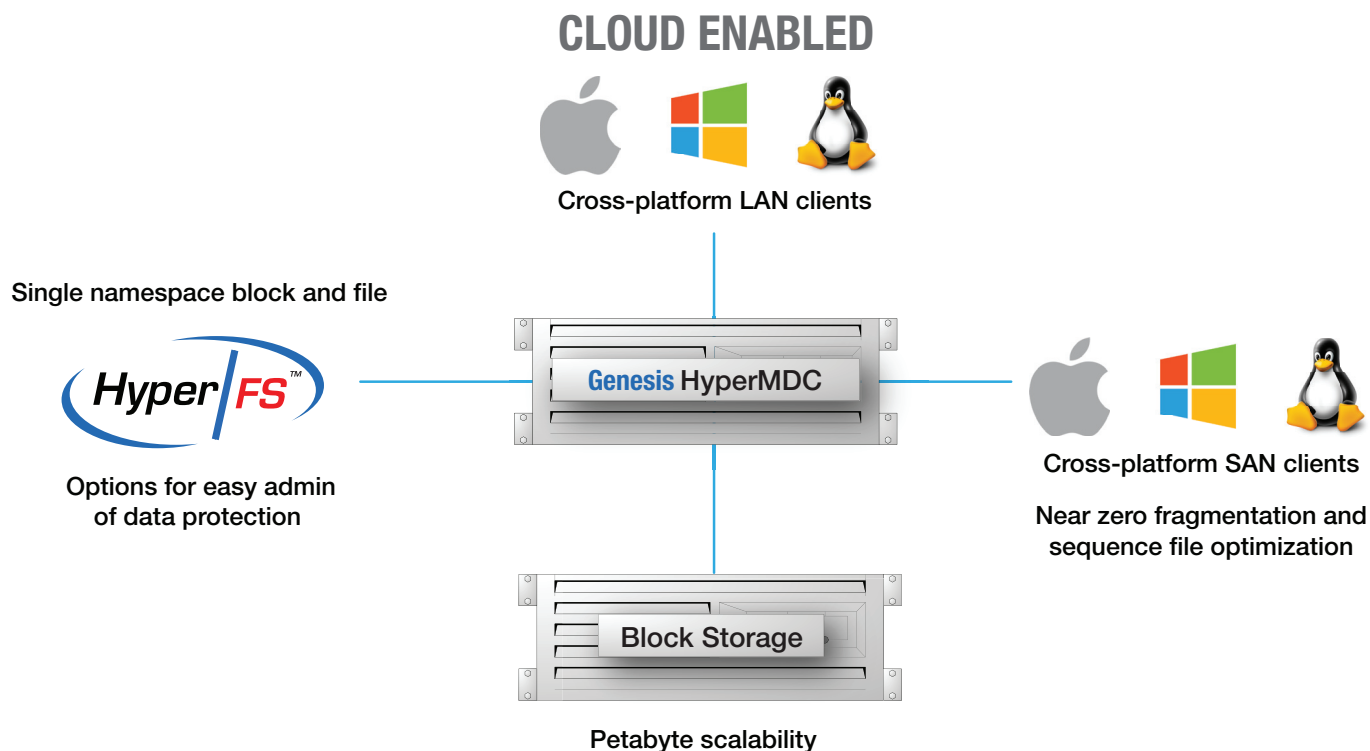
CLOUD ENABLED

Cross-platform LAN clients

Single namespace block and file

Hyper FS™

Options for easy admin of data protection

Genesis HyperMDC

Cross-platform SAN clients

Near zero fragmentation and sequence file optimization

Block Storage

Petabyte scalability